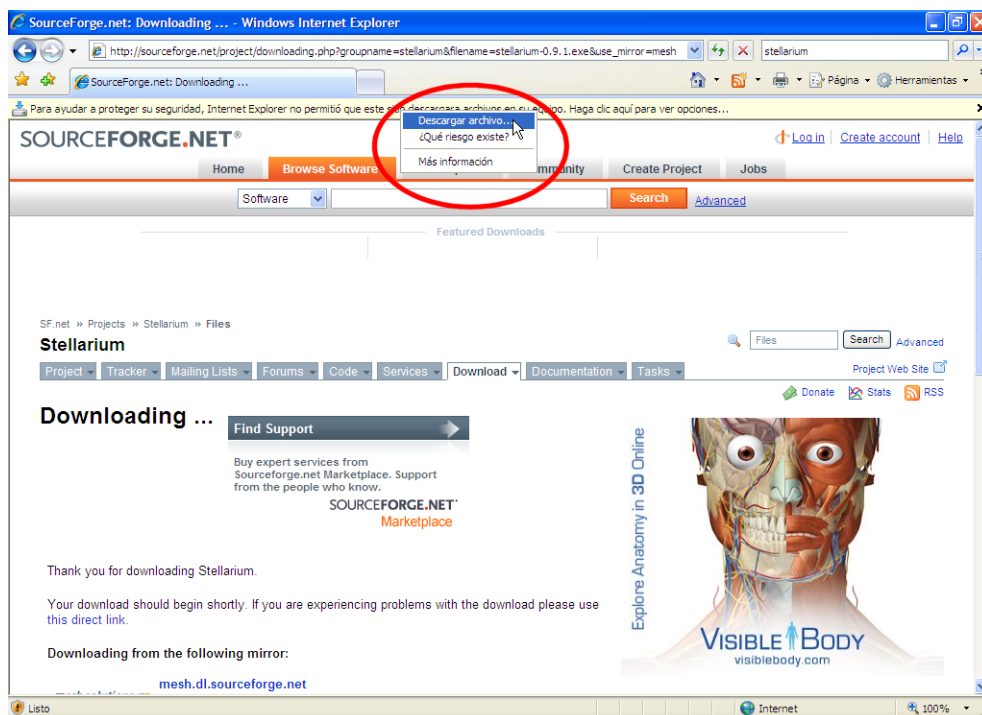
SourceForge.net: Downloading ... - Windows Internet Explorer

http://sourceforge.net/project/downloading.php?groupname=stellarium&filename=stellarium-0.9.1.exe&use_mirror=mesh

stellarium

SourceForge.net: Downloading ...

Página Herramientas

Para ayudar a proteger su seguridad, Internet Explorer no permitió que este sitio descargara archivos en su equipo. Haga clic aquí para ver opciones...

Descargar archivo...
¿Qué riesgo existe?
Más información

SOURCEFORGE.NET®

Log in | Create account | Help

Home | Browse Software | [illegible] | Community | Create Project | Jobs

Software | Search | Advanced

Featured Downloads

SF.net » Projects » Stellarium » Files

Stellarium

Files | Search | Advanced

Project Web Site

Project | Tracker | Mailing Lists | Forums | Code | Services | Download | Documentation | Tasks

Donate | Stats | RSS

Downloading ...

Find Support

Buy expert services from Sourceforge.net Marketplace. Support from the people who know.

SOURCEFORGE.NET Marketplace

Explore Anatomy in 3D Online

VISIBLE BODY
visiblebody.com

Thank you for downloading Stellarium.

Your download should begin shortly. If you are experiencing problems with the download please use this direct link.

Downloading from the following mirror:

mesh.dl.sourceforge.net

Listo | Internet | 100%